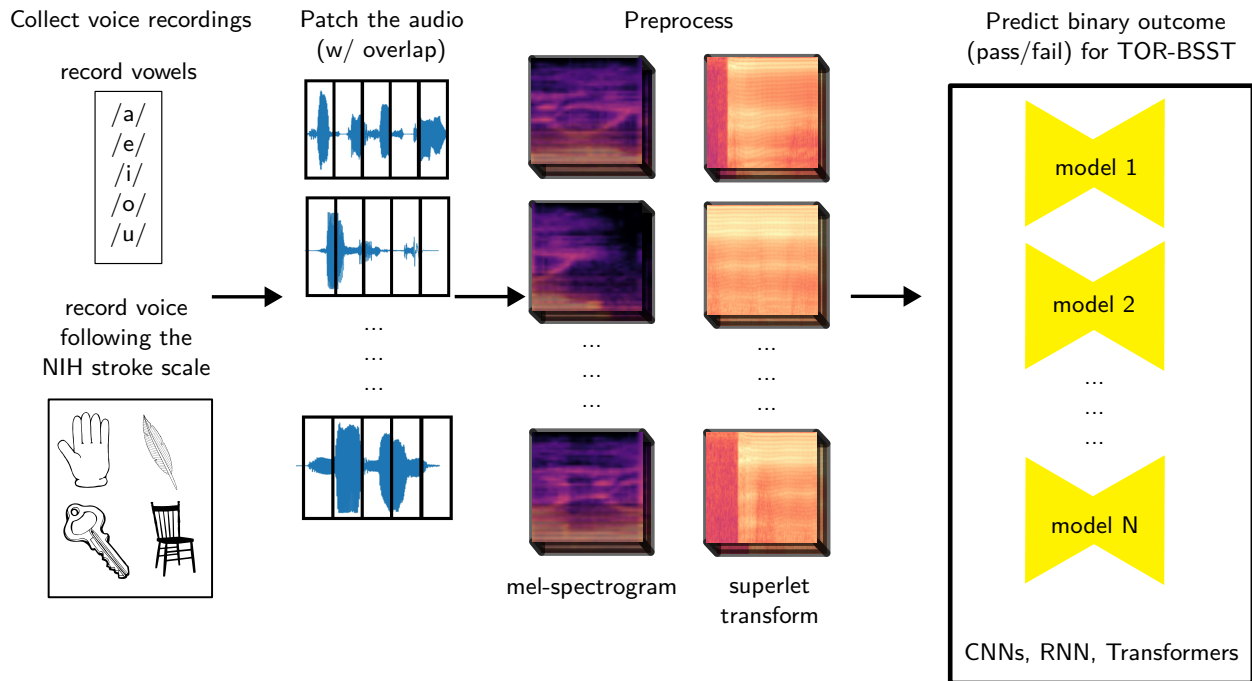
Collect voice recordings

record vowels

/a/
/e/
/i/
/o/
/u/

record voice following the NIH stroke scale

Patch the audio (w/ overlap)

...
...
...

Preprocess

...
...
...

...
...
...

mel-spectrogram

superlet transform

Predict binary outcome (pass/fail) for TOR-BSST

model 1

model 2

...
...
...

model N

CNNs, RNN, Transformers